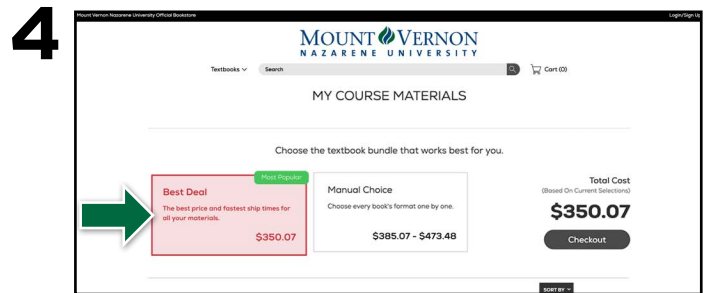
4

Mount Vernon Nazarene University Official Bookstore

Login/Sign Up

MOUNT VERNON
NAZARENE UNIVERSITY

Textbooks

Search

Cart (0)

MY COURSE MATERIALS

Choose the textbook bundle that works best for you.

Most Popular

Best Deal

The best price and fastest ship times for all your materials.

$350.07

Manual Choice

Choose every book's format one by one.

$385.07 - $473.48

Total Cost

(Based On Current Selections)

$350.07

Checkout

SORT BY